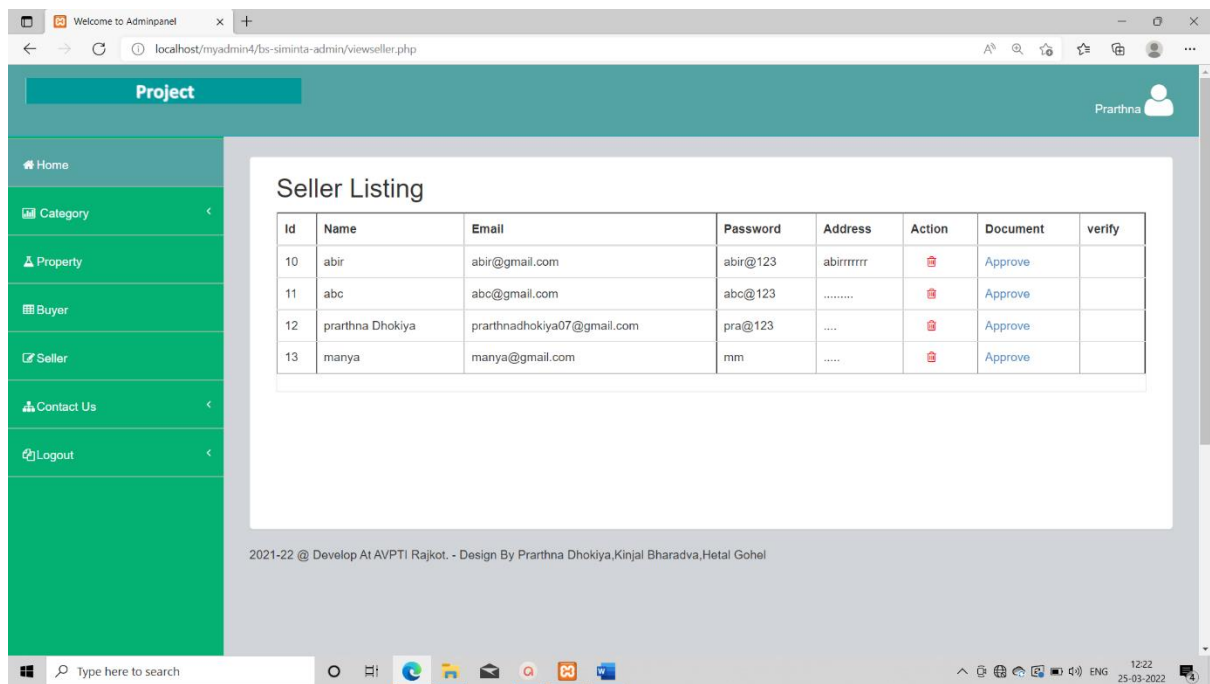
Welcome to Adminpanel

localhost/myadmin4/bs-siminta-admin/viewseller.php

Project

Prarthna

Home

Category

Property

Buyer

Seller

Contact Us

Logout

Seller Listing

| Id | Name | Email | Password | Address | Action | Document | verify |
|---|---|---|---|---|---|---|---|
| 10 | abir | abir@gmail.com | abir@123 | abirrrrrrr | | Approve | |
| 11 | abc | abc@gmail.com | abc@123 | ......... | | Approve | |
| 12 | prarthna Dhokiya | prarthnadhokiya07@gmail.com | pra@123 | .... | | Approve | |
| 13 | manya | manya@gmail.com | mm | ..... | | Approve | |

2021-22 @ Develop At AVPTI Rajkot. - Design By Prarthna Dhokiya,Kinjal Bharadva,Hetal Gohel

Type here to search

ENG 12:22 25-03-2022